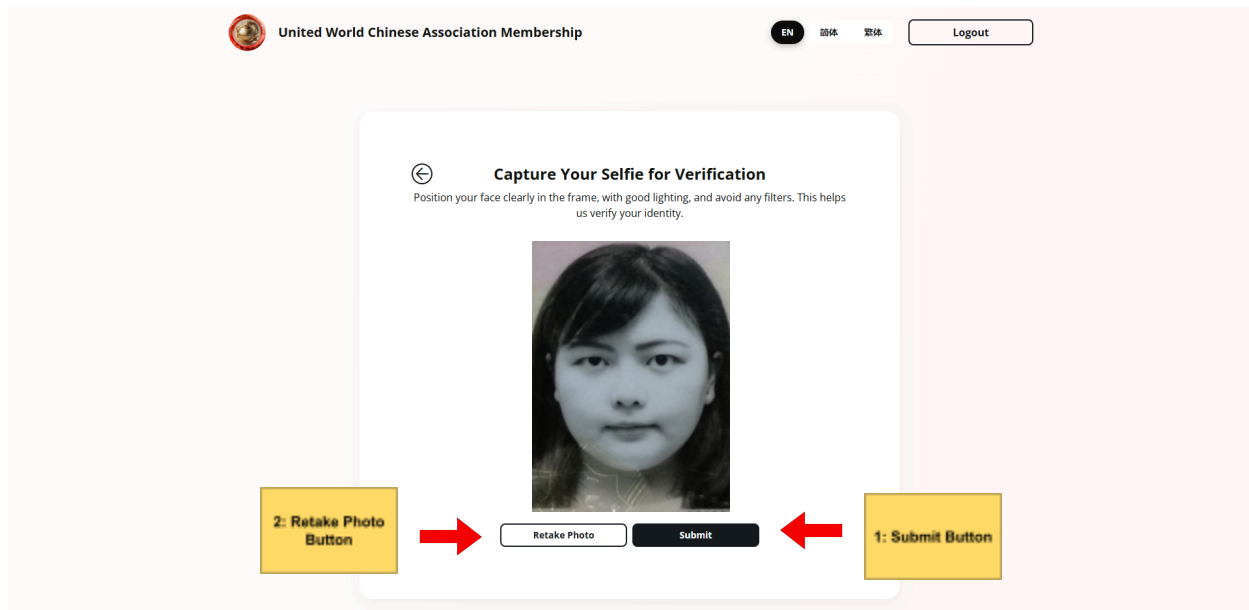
United World Chinese Association Membership

EN 简体 繁体 Logout

Capture Your Selfie for Verification

Position your face clearly in the frame, with good lighting, and avoid any filters. This helps us verify your identity.

2: Retake Photo Button

Retake Photo

Submit

1: Submit Button